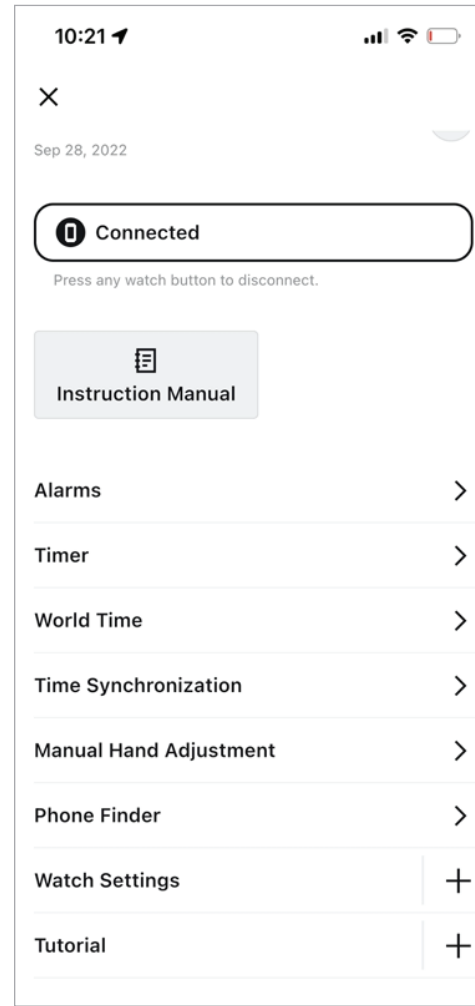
10:21

Sep 28, 2022

Connected

Press any watch button to disconnect.

Instruction Manual

Alarms

Timer

World Time

Time Synchronization

Manual Hand Adjustment

Phone Finder

Watch Settings

Tutorial